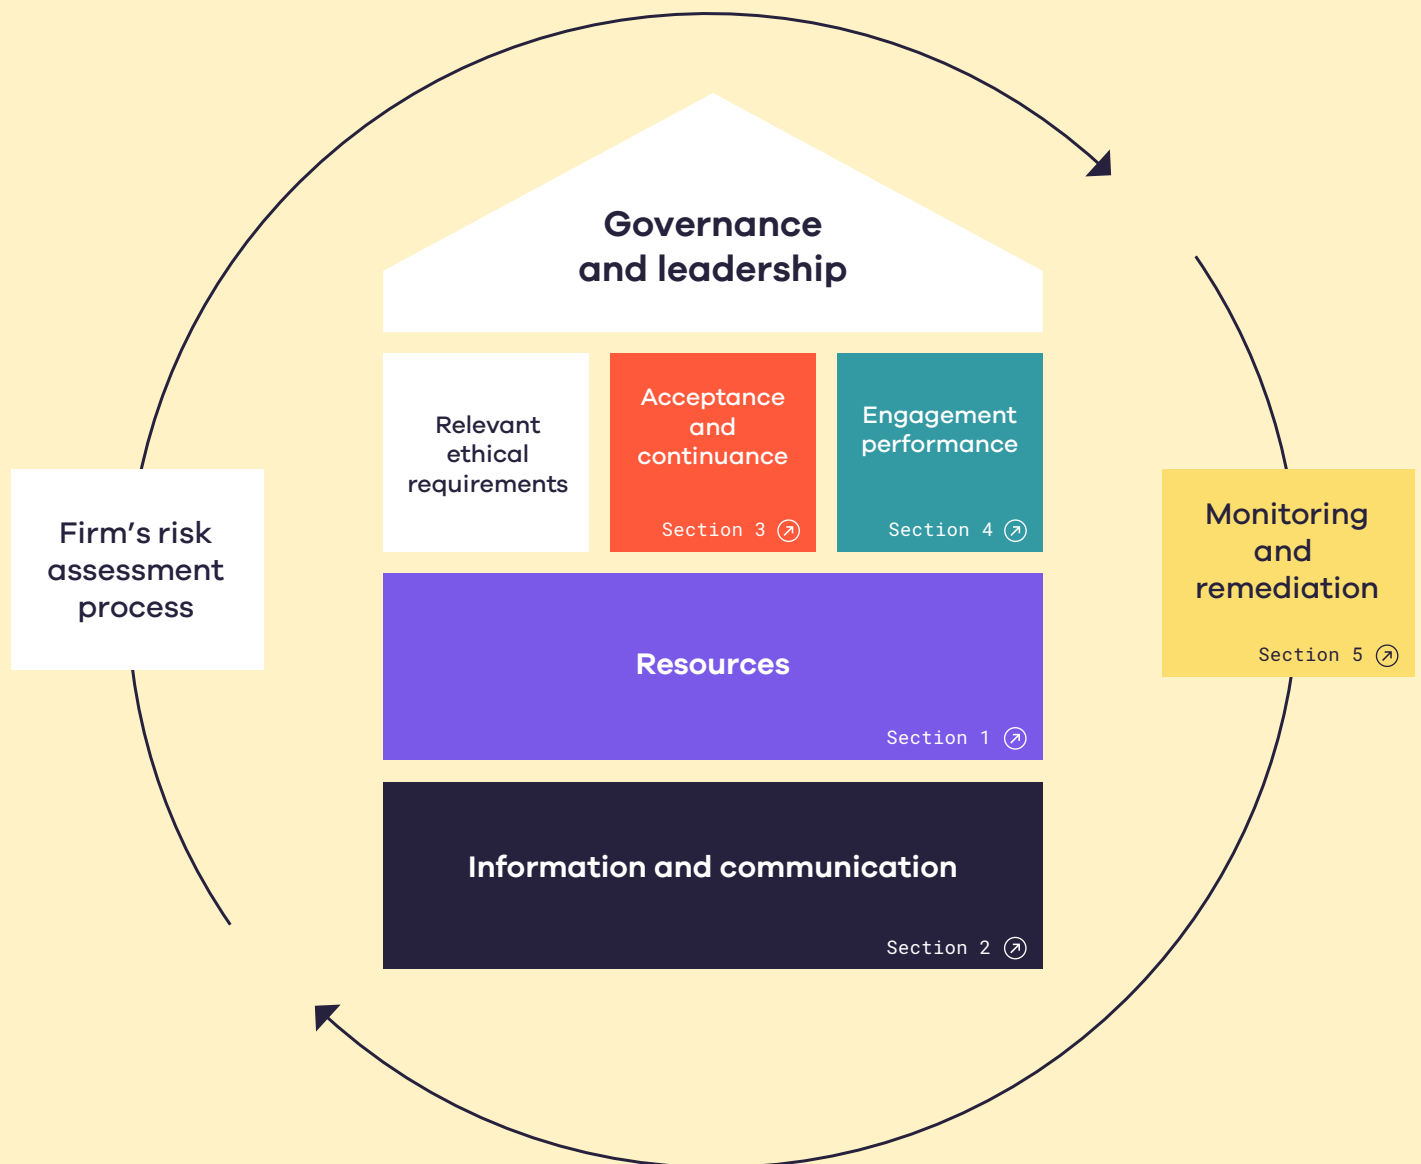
Governance and leadership

Firm’s risk assessment process

Relevant ethical requirements

Acceptance and continuance

Section 3

Engagement performance

Section 4

Monitoring and remediation

Section 5

Resources

Section 1

Information and communication

Section 2